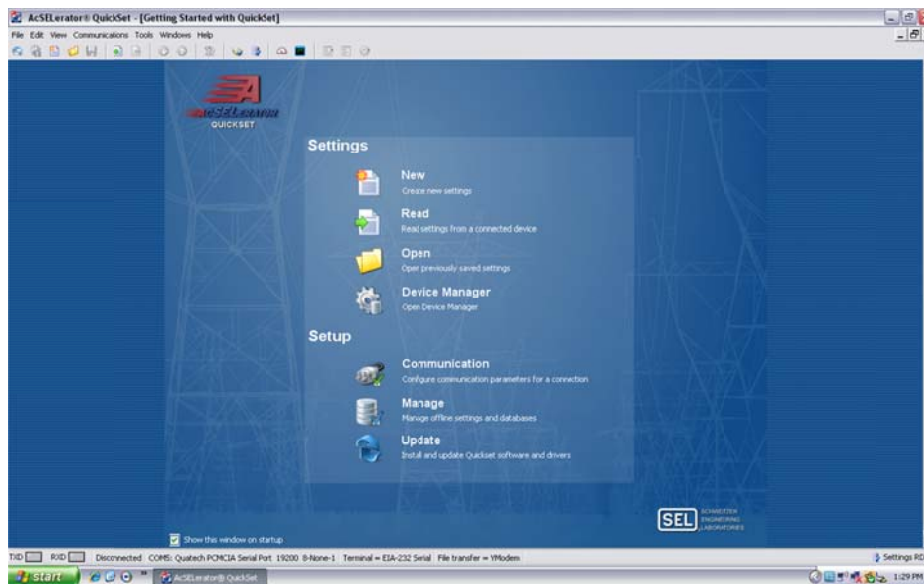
AcSELerator® QuickSet - [Getting Started with QuickSet]

File Edit View Communications Tools Windows Help

AcSELerator
QUICKSET

Settings

New
Create new settings

Read
Read settings from a connected device

Open
Open previously saved settings

Device Manager
Open Device Manager

Setup

Communication
Configure communication parameters for a connection

Manage
Manage offline settings and databases

Update
Install and update QuickSet software and drivers

Show this window on startup

SEL SCHWEITZER ENGINEERING LABORATORIES

TXD RXD Disconnected COM5: Quatech PCMCIA Serial Port 19200 8-None-1 Terminal = EIA-232 Serial File transfer = YModem

Settings RD

start AcSELerator® QuickSet 1:29 PM